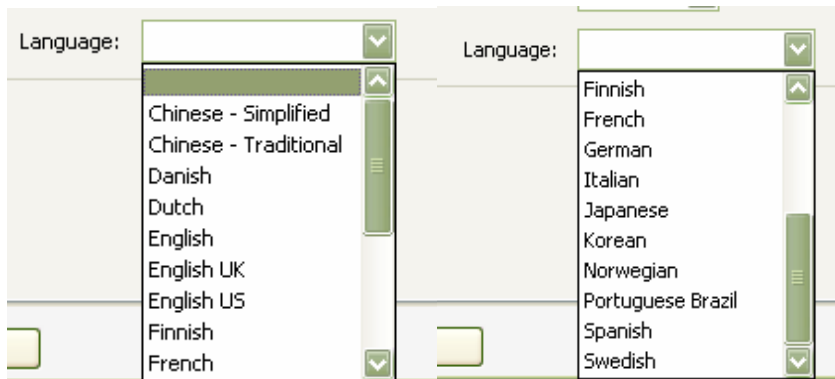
Language:

Chinese - Simplified
Chinese - Traditional
Danish
Dutch
English
English UK
English US
Finnish
French

Language:

Finnish
French
German
Italian
Japanese
Korean
Norwegian
Portuguese Brazil
Spanish
Swedish